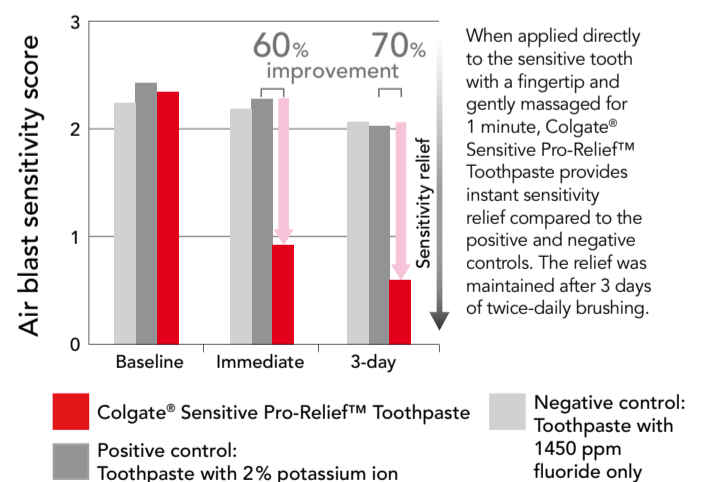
Air blast sensitivity score

3
2
1
0

60%
70%
improvement

Sensitivity relief

Baseline
Immediate
3-day

When applied directly to the sensitive tooth with a fingertip and gently massaged for 1 minute, Colgate® Sensitive Pro-Relief™ Toothpaste provides instant sensitivity relief compared to the positive and negative controls. The relief was maintained after 3 days of twice-daily brushing.

Colgate® Sensitive Pro-Relief™ Toothpaste

Positive control: Toothpaste with 2% potassium ion

Negative control: Toothpaste with 1450 ppm fluoride only